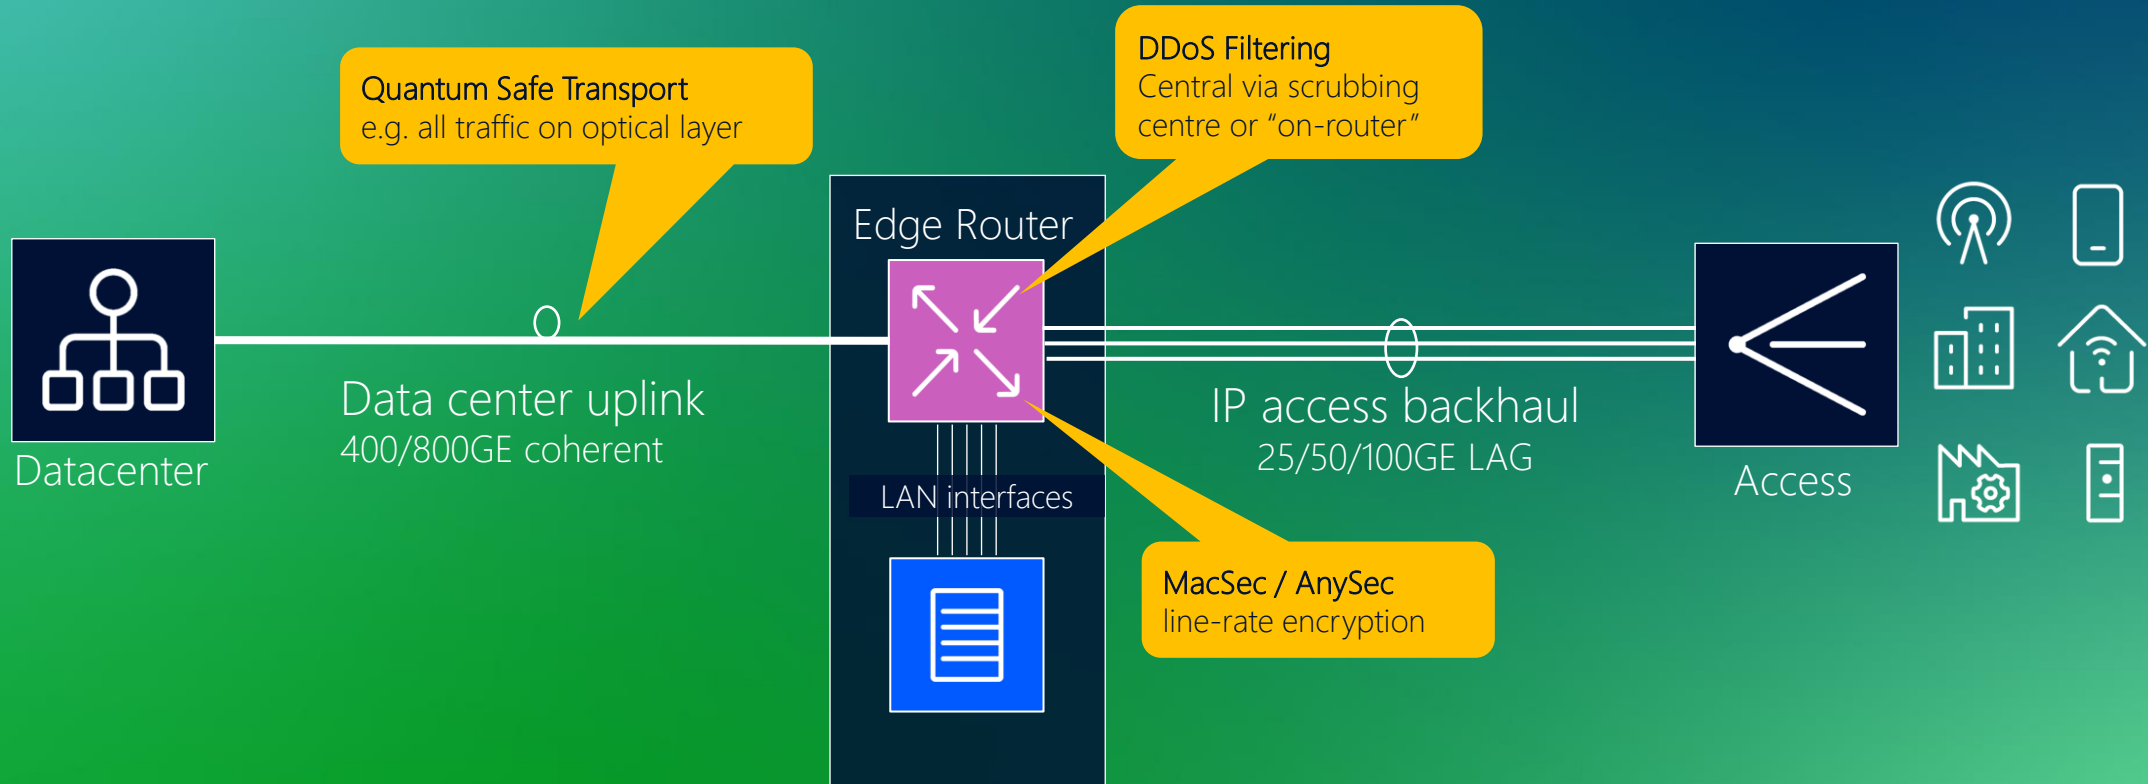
Quantum Safe Transport
e.g. all traffic on optical layer

DDoS Filtering
Central via scrubbing centre or "on-router"

Edge Router

Datacenter

Data center uplink
400/800GE coherent

LAN interfaces

IP access backhaul
25/50/100GE LAG

Access

MacSec / AnySec
line-rate encryption